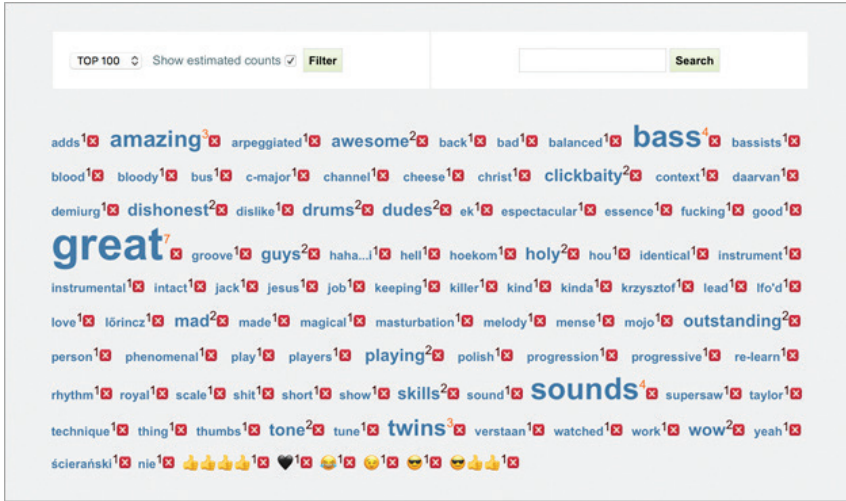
TOP 100 Show estimated counts ✓ Filter

Search

adds$^1$ amazing$^3$ arpeggiated$^1$ awesome$^2$ back$^1$ bad$^1$ balanced$^1$ bass$^4$ bassists$^1$ blood$^1$ bloody$^1$ bus$^1$ c-major$^1$ channel$^1$ cheese$^1$ christ$^1$ clickbaity$^2$ context$^1$ daarvan$^1$ demiurg$^1$ dishonest$^2$ dislike$^1$ drums$^2$ dudes$^2$ ek$^1$ espectacular$^1$ essence$^1$ fucking$^1$ good$^1$ great$^7$ groove$^1$ guys$^2$ haha...i$^1$ hell$^1$ hoekom$^1$ holy$^2$ hou$^1$ identical$^1$ instrument$^1$ instrumental$^1$ intact$^1$ jack$^1$ jesus$^1$ job$^1$ keeping$^1$ killer$^1$ kind$^1$ kinda$^1$ krzysztof$^1$ lead$^1$ lfo'd$^1$ love$^1$ lőrincz$^1$ mad$^2$ made$^1$ magical$^1$ masturbation$^1$ melody$^1$ mense$^1$ mojo$^1$ outstanding$^2$ person$^1$ phenomenal$^1$ play$^1$ players$^1$ playing$^2$ polish$^1$ progression$^1$ progressive$^1$ re-learn$^1$ rhythm$^1$ royal$^1$ scale$^1$ shit$^1$ short$^1$ show$^1$ skills$^2$ sound$^1$ sounds$^4$ supersaw$^1$ taylor$^1$ technique$^1$ thing$^1$ thumbs$^1$ tone$^2$ tune$^1$ twins$^3$ verstaan$^1$ watched$^1$ work$^1$ wow$^2$ yeah$^1$ ścierański$^1$ nie$^1$ 👍👍👍👍$^1$ 🖤$^1$ 😂$^1$ 😉$^1$ 😎$^1$ 😎👍👍$^1$